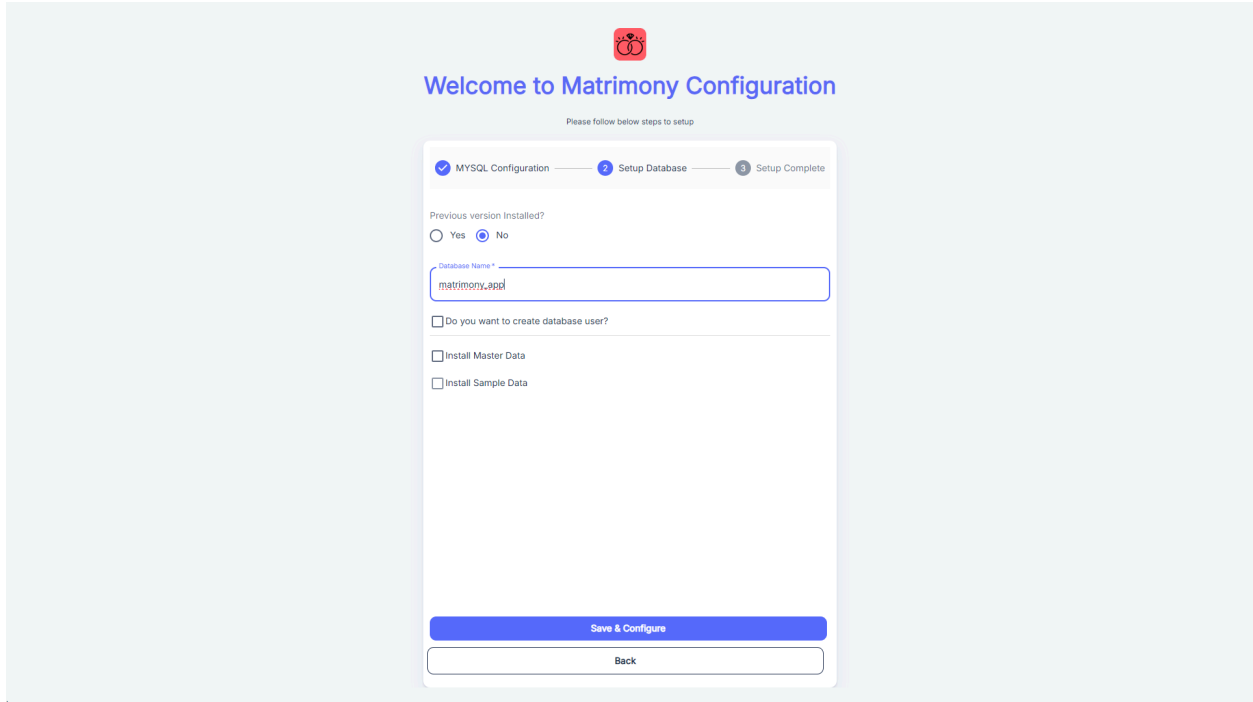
Welcome to Matrimony Configuration

Please follow below steps to setup

MYSQL Configuration 2 Setup Database 3 Setup Complete

Previous version Installed?
Yes No

Database Name *
matrimony_app

Do you want to create database user?

Install Master Data

Install Sample Data

Save & Configure

Back